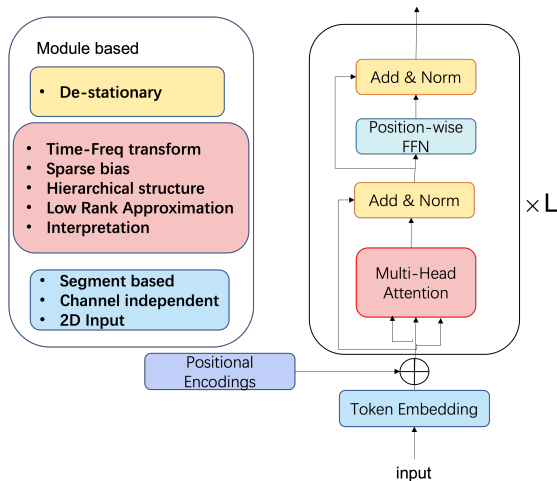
Module based

- De-stationary

- Time-Freq transform
- Sparse bias
- Hierarchical structure
- Low Rank Approximation
- Interpretation

- Segment based
- Channel independent
- 2D Input

Add & Norm

Position-wise FFN

Add & Norm

Multi-Head Attention

$\times$ L

Positional Encodings

$\oplus$

Token Embedding

input